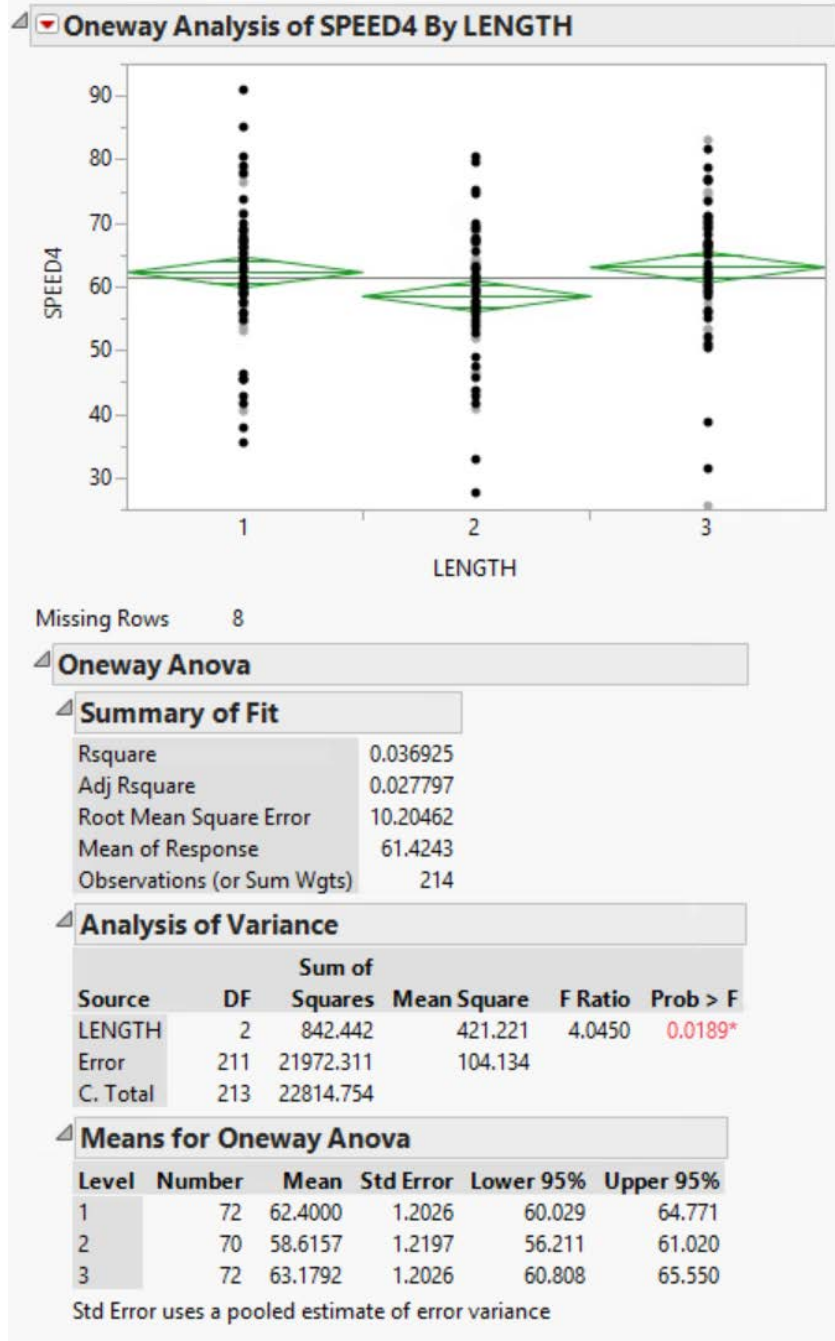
Oneway Analysis of SPEED4 By LENGTH

90
80
70
60
50
40
30
SPEED4
1
2
3
LENGTH

Missing Rows 8

Oneway Anova

Summary of Fit

| | |
|---|---|
| Rsquare | 0.036925 |
| Adj Rsquare | 0.027797 |
| Root Mean Square Error | 10.20462 |
| Mean of Response | 61.4243 |
| Observations (or Sum Wgts) | 214 |

Analysis of Variance

| Source | DF | Sum of Squares | Mean Square | F Ratio | Prob > F |
|---|---|---|---|---|---|
| LENGTH | 2 | 842.442 | 421.221 | 4.0450 | 0.0189* |
| Error | 211 | 21972.311 | 104.134 | | |
| C. Total | 213 | 22814.754 | | | |

Means for Oneway Anova

| Level | Number | Mean | Std Error | Lower 95% | Upper 95% |
|---|---|---|---|---|---|
| 1 | 72 | 62.4000 | 1.2026 | 60.029 | 64.771 |
| 2 | 70 | 58.6157 | 1.2197 | 56.211 | 61.020 |
| 3 | 72 | 63.1792 | 1.2026 | 60.808 | 65.550 |

Std Error uses a pooled estimate of error variance